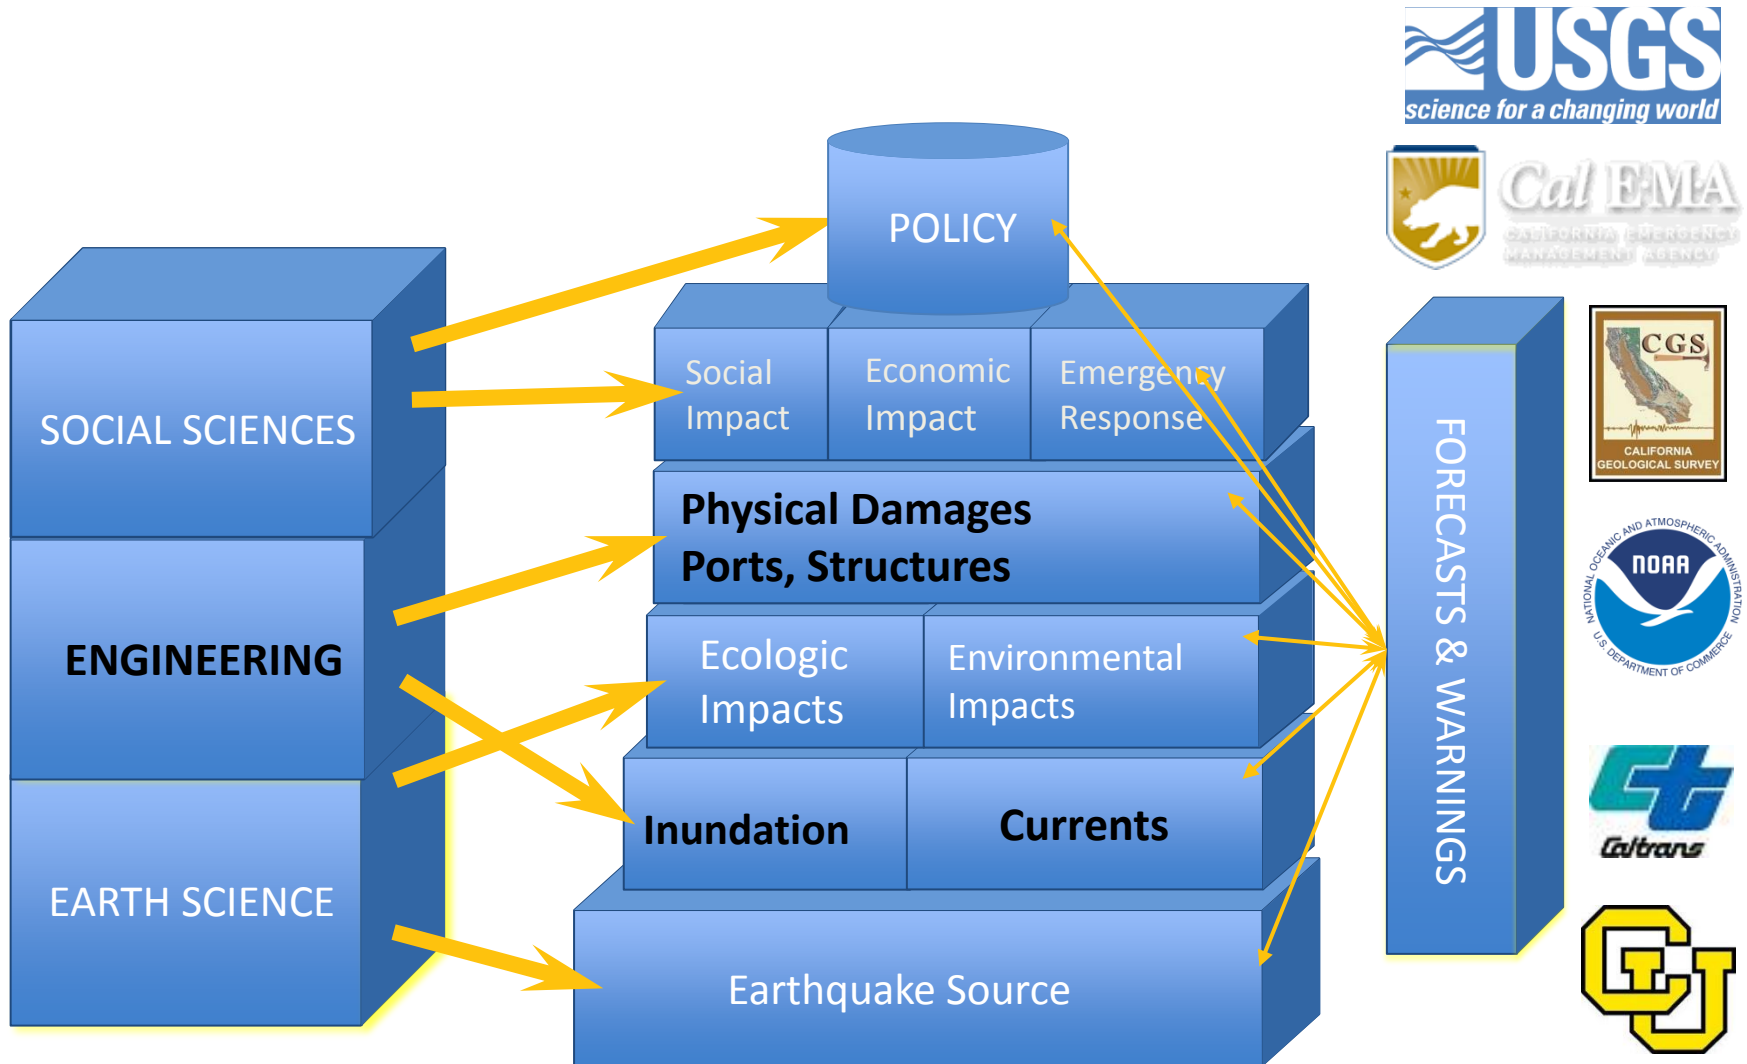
USGS
science for a changing world

Cal EMA
CALIFORNIA EMERGENCY MANAGEMENT AGENCY

CGS
CALIFORNIA GEOLOGICAL SURVEY

NATIONAL OCEANIC AND ATMOSPHERIC ADMINISTRATION
NOAA
U.S. DEPARTMENT OF COMMERCE

Caltrans

POLICY

Social Impact

Economic Impact

Emergency Response

Physical Damages
Ports, Structures

Ecologic Impacts

Environmental Impacts

Inundation

Currents

Earthquake Source

SOCIAL SCIENCES

ENGINEERING

EARTH SCIENCE

FORECASTS & WARNINGS